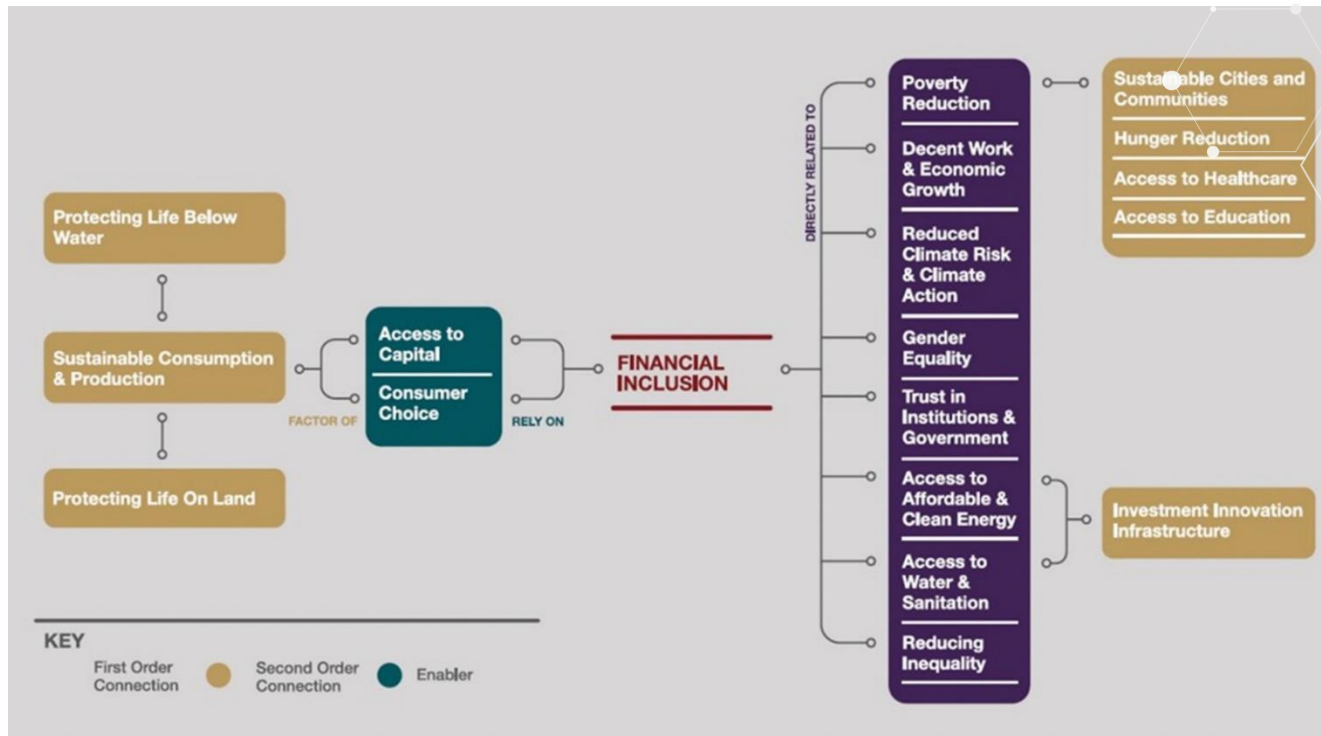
Protecting Life Below Water

Sustainable Consumption & Production

Protecting Life On Land

FACTOR OF

Access to Capital

Consumer Choice

RELY ON

FINANCIAL INCLUSION

DIRECTLY RELATED TO

Poverty Reduction

Decent Work & Economic Growth

Reduced Climate Risk & Climate Action

Gender Equality

Trust in Institutions & Government

Access to Affordable & Clean Energy

Access to Water & Sanitation

Reducing Inequality

Sustainable Cities and Communities

Hunger Reduction

Access to Healthcare

Access to Education

Investment Innovation Infrastructure

KEY

First Order Connection

Second Order Connection

Enabler